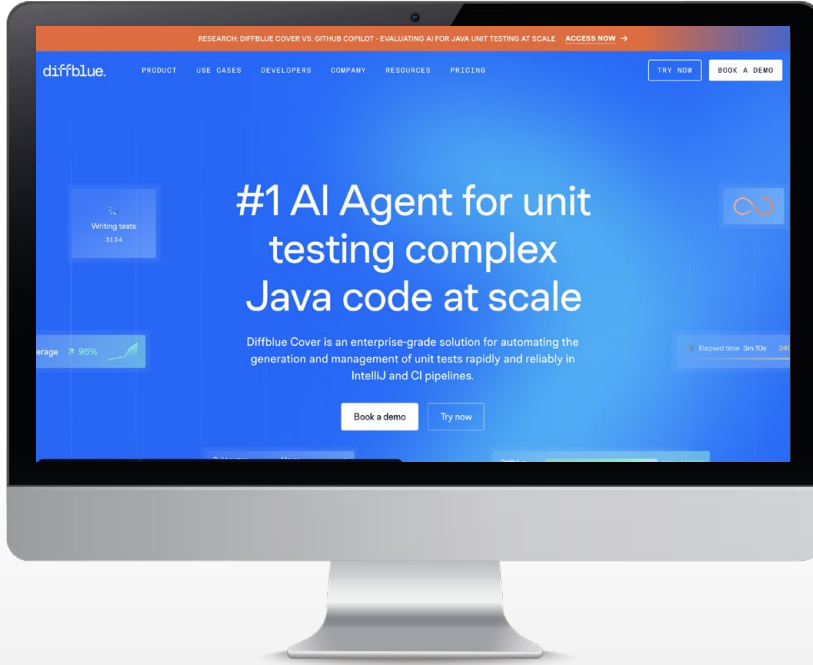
RESEARCH: DIFFBLUE COVER VS. GITHUB COPILOT - EVALUATING AI FOR JAVA UNIT TESTING AT SCALE ACCESS NOW →

diffblue. PRODUCT USE CASES DEVELOPERS COMPANY RESOURCES PRICING TRY NOW BOOK A DEMO

Writing tests
3134

erage ↗ 95%

#1 AI Agent for unit testing complex Java code at scale

Diffblue Cover is an enterprise-grade solution for automating the generation and management of unit tests rapidly and reliably in IntelliJ and CI pipelines.

Book a demo Try now

Elapsed time 3m 10s 24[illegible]